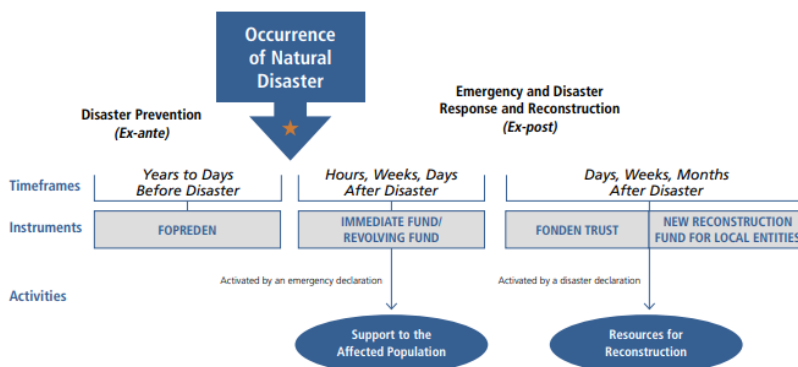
Occurrence of Natural Disaster

Disaster Prevention
(Ex-ante)

Emergency and Disaster Response and Reconstruction
(Ex-post)

Timeframes

Years to Days Before Disaster

Hours, Weeks, Days After Disaster

Days, Weeks, Months After Disaster

Instruments

FOPREDEN

IMMEDIATE FUND/ REVOLVING FUND

FONDEN TRUST

NEW RECONSTRUCTION FUND FOR LOCAL ENTITIES

Activated by an emergency declaration

Activated by a disaster declaration

Activities

Support to the Affected Population

Resources for Reconstruction